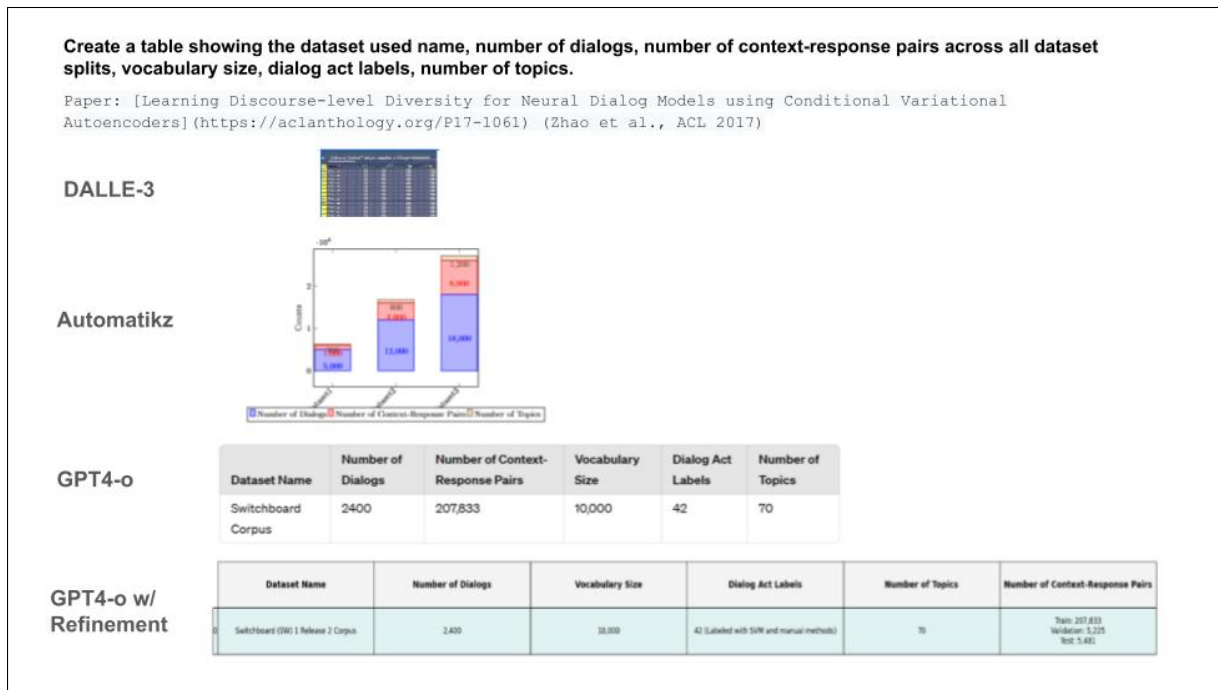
Create a table showing the dataset used name, number of dialogs, number of context-response pairs across all dataset splits, vocabulary size, dialog act labels, number of topics.

Paper: [Learning Discourse-level Diversity for Neural Dialog Models using Conditional Variational Autoencoders](https://aclanthology.org/P17-1061) (Zhao et al., ACL 2017)

DALLE-3

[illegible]

Automatikz

$\cdot 10^4$

Counts

2

1

0

5,000

12,000

18,000

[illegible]

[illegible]

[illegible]

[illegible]

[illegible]

Number of Dialogs Number of Context-Response Pairs Number of Topics

GPT4-o

| Dataset Name | Number of Dialogs | Number of Context-Response Pairs | Vocabulary Size | Dialog Act Labels | Number of Topics |
|---|---|---|---|---|---|
| Switchboard Corpus | 2400 | 207,833 | 10,000 | 42 | 70 |

GPT4-o w/ Refinement

| Dataset Name | Number of Dialogs | Vocabulary Size | Dialog Act Labels | Number of Topics | Number of Context-Response Pairs |
|---|---|---|---|---|---|
| Switchboard (SW) 1 Release 2 Corpus | 2,400 | 10,000 | 42 (Labeled with SVM and manual methods) | 70 | Train: 207,833 Validation: 5,225 Test: 5,481 |